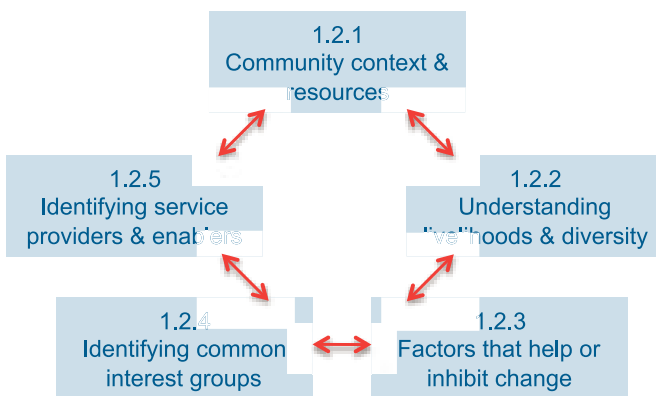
1.2.1
Community context & resources

1.2.2
Understanding livelihoods & diversity

1.2.3
Factors that help or inhibit change

1.2.4
Identifying common interest groups

1.2.5
Identifying service providers & enablers